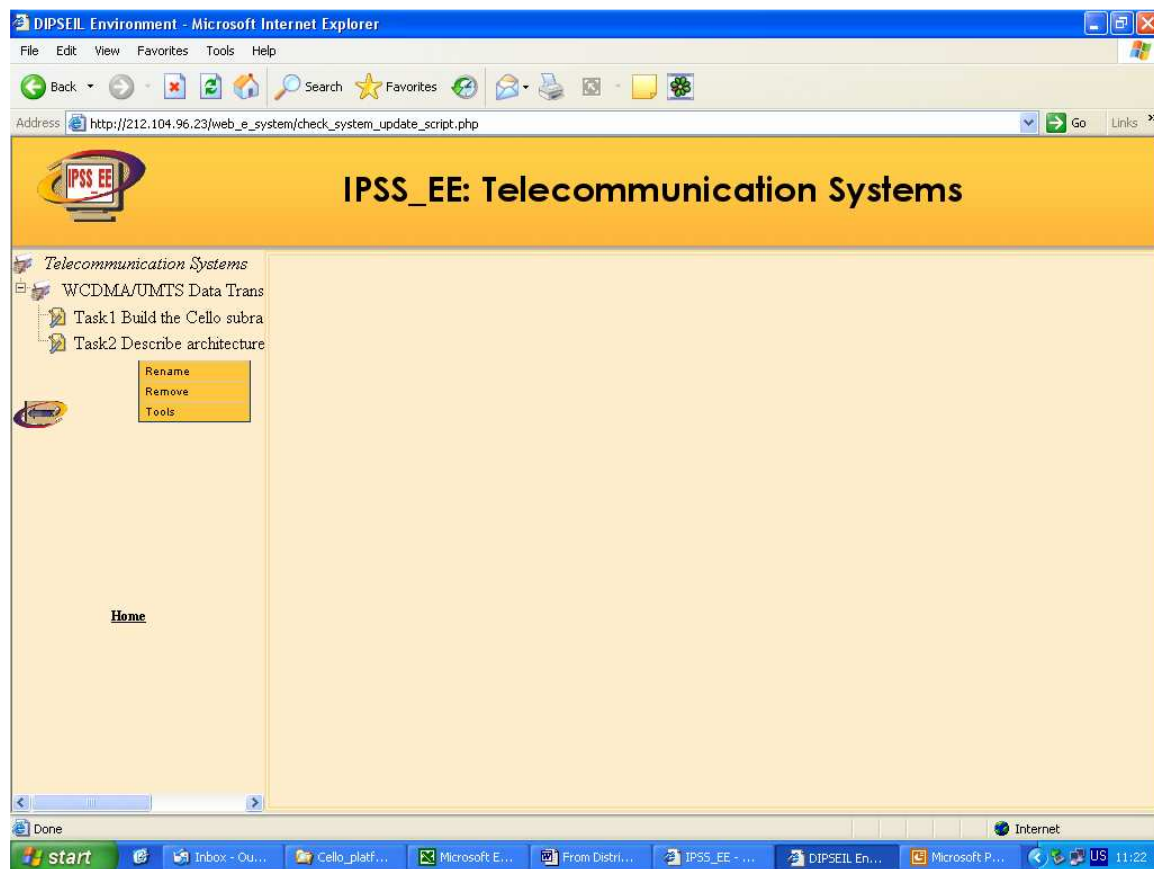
DIPSEIL Environment - Microsoft Internet Explorer

File Edit View Favorites Tools Help

Back Search Favorites

Address http://212.104.96.23/web_e_system/check_system_update_script.php

Go Links

IPSS EE

IPSS_EE: Telecommunication Systems

Telecommunication Systems
WCDMA/UMTS Data Trans
Task1 Build the Cello subra
Task2 Describe architecture

Rename
Remove
Tools

Home

Done

Internet

start Inbox - Ou... Cello_platf... Microsoft E... From Distri... IPSS_EE - ... DIPSEIL En... Microsoft P... US 11:22